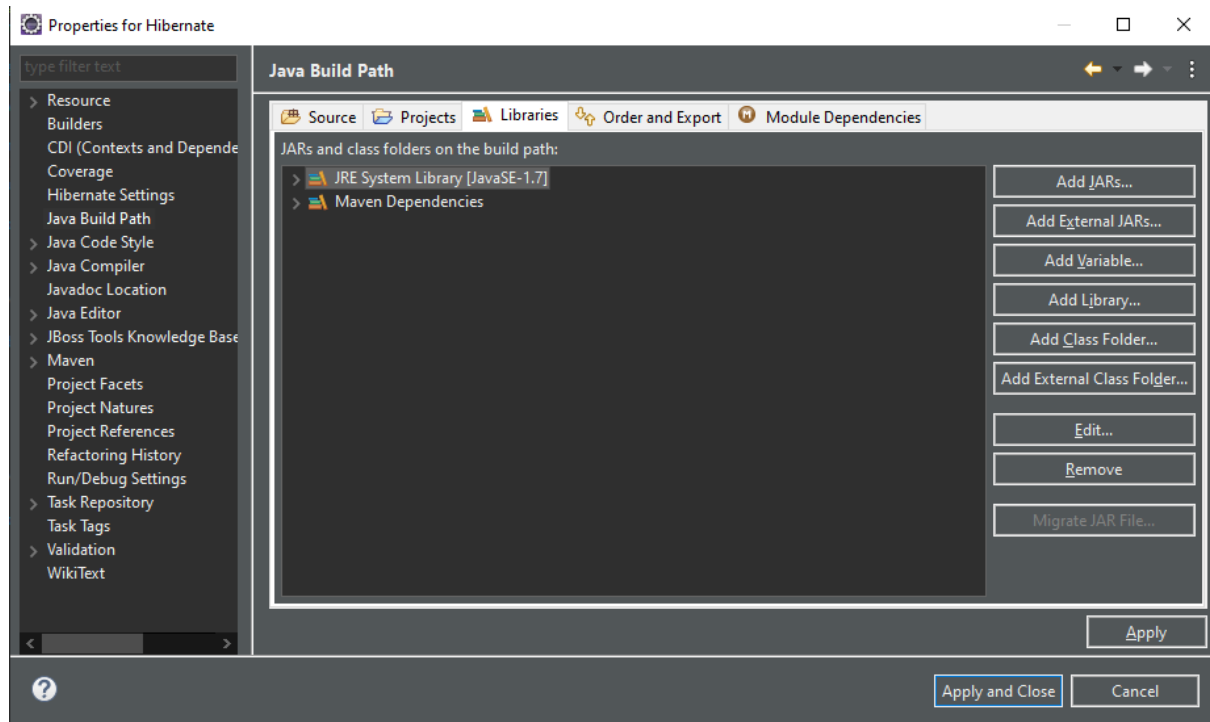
Properties for Hibernate

type filter text

Resource
Builders
CDI (Contexts and Depende
Coverage
Hibernate Settings
Java Build Path
Java Code Style
Java Compiler
Javadoc Location
Java Editor
JBoss Tools Knowledge Base
Maven
Project Facets
Project Natures
Project References
Refactoring History
Run/Debug Settings
Task Repository
Task Tags
Validation
WikiText

Java Build Path

Source | Projects | Libraries | Order and Export | Module Dependencies

JARs and class folders on the build path:

JRE System Library [JavaSE-1.7]
Maven Dependencies

Add JARs...
Add External JARs...
Add Variable...
Add Library...
Add Class Folder...
Add External Class Folder...
Edit...
Remove
Migrate JAR File...

Apply

Apply and Close
Cancel